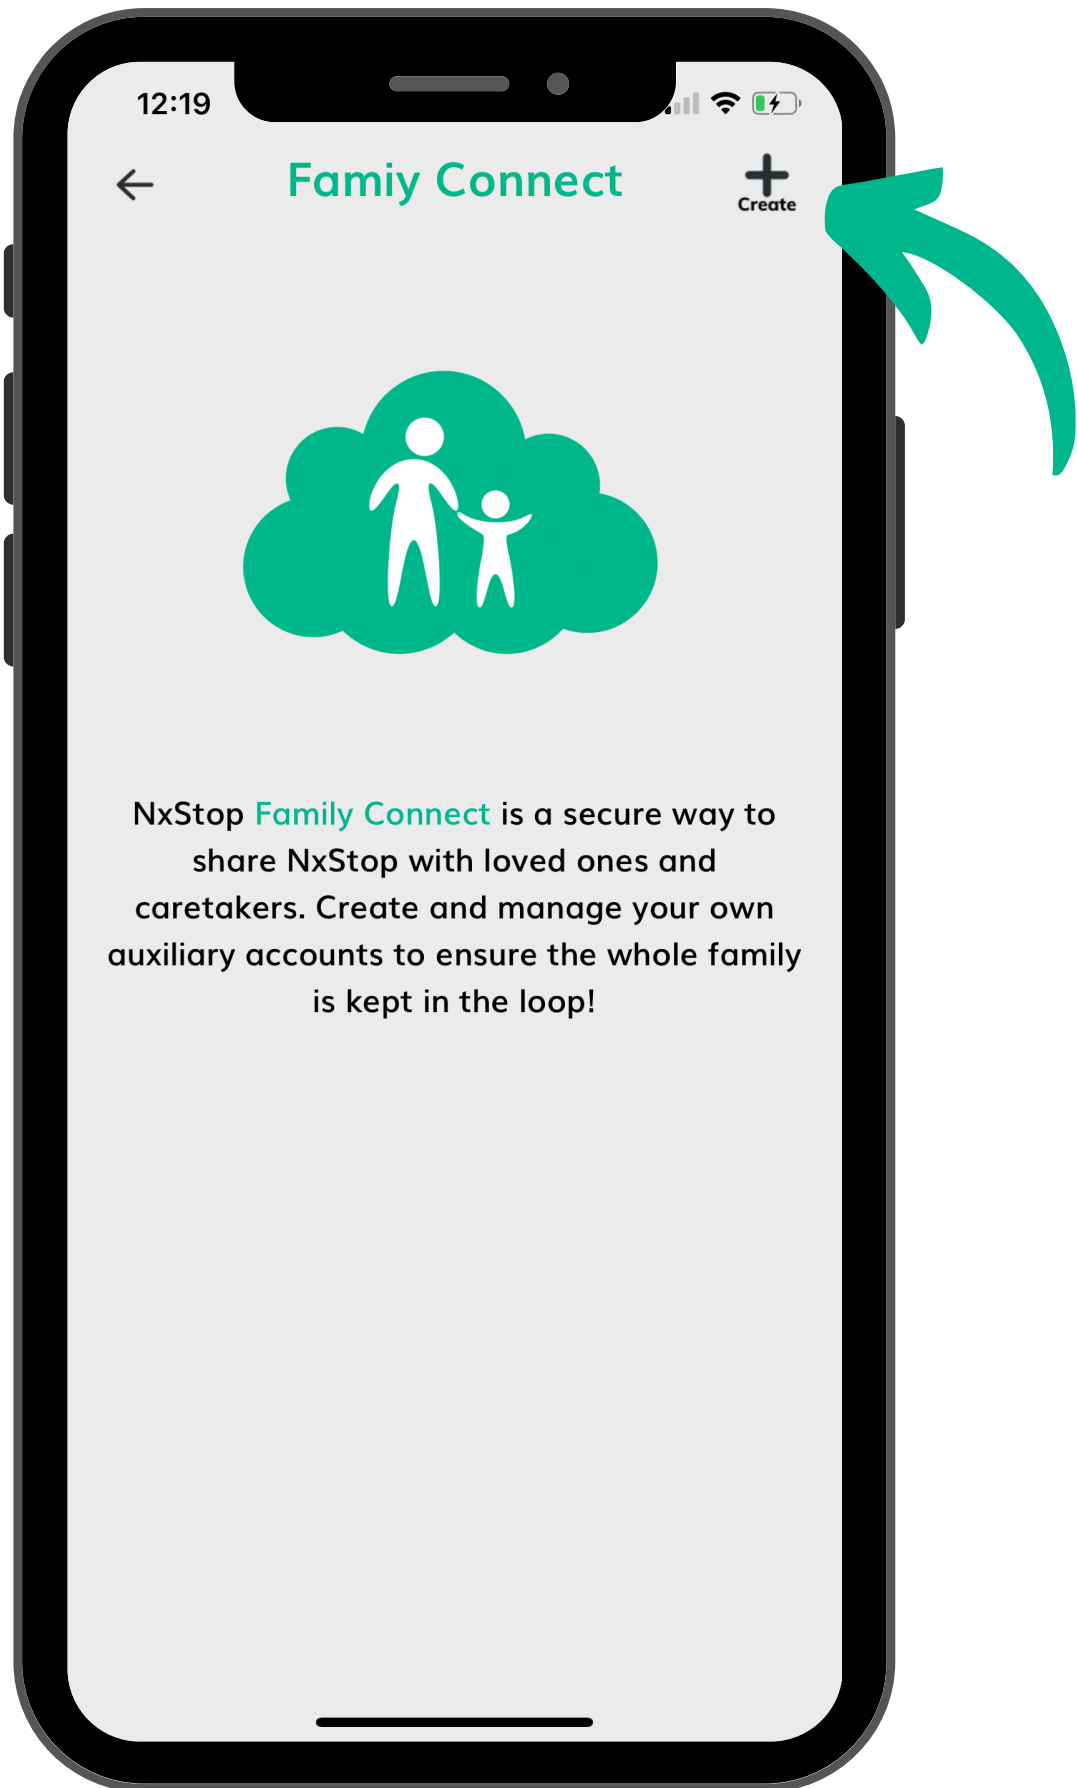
12:19

Famiy Connect

Create

NxStop Family Connect is a secure way to share NxStop with loved ones and caretakers. Create and manage your own auxiliary accounts to ensure the whole family is kept in the loop!